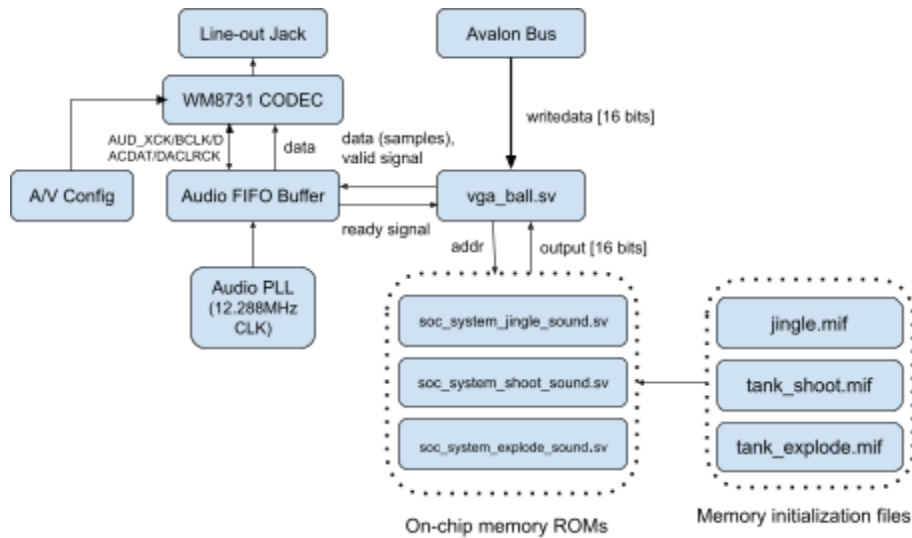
Line-out Jack

Avalon Bus

WM8731 CODEC

AUD_XCK/BCLK/DACDAT/DACLRCK

data

data (samples), valid signal

writedata [16 bits]

A/V Config

Audio FIFO Buffer

vga_ball.sv

ready signal

addr

output [16 bits]

Audio PLL (12.288MHz CLK)

soc_system_jingle_sound.sv

soc_system_shoot_sound.sv

soc_system_explode_sound.sv

jingle.mif

tank_shoot.mif

tank_explode.mif

On-chip memory ROMs

Memory initialization files